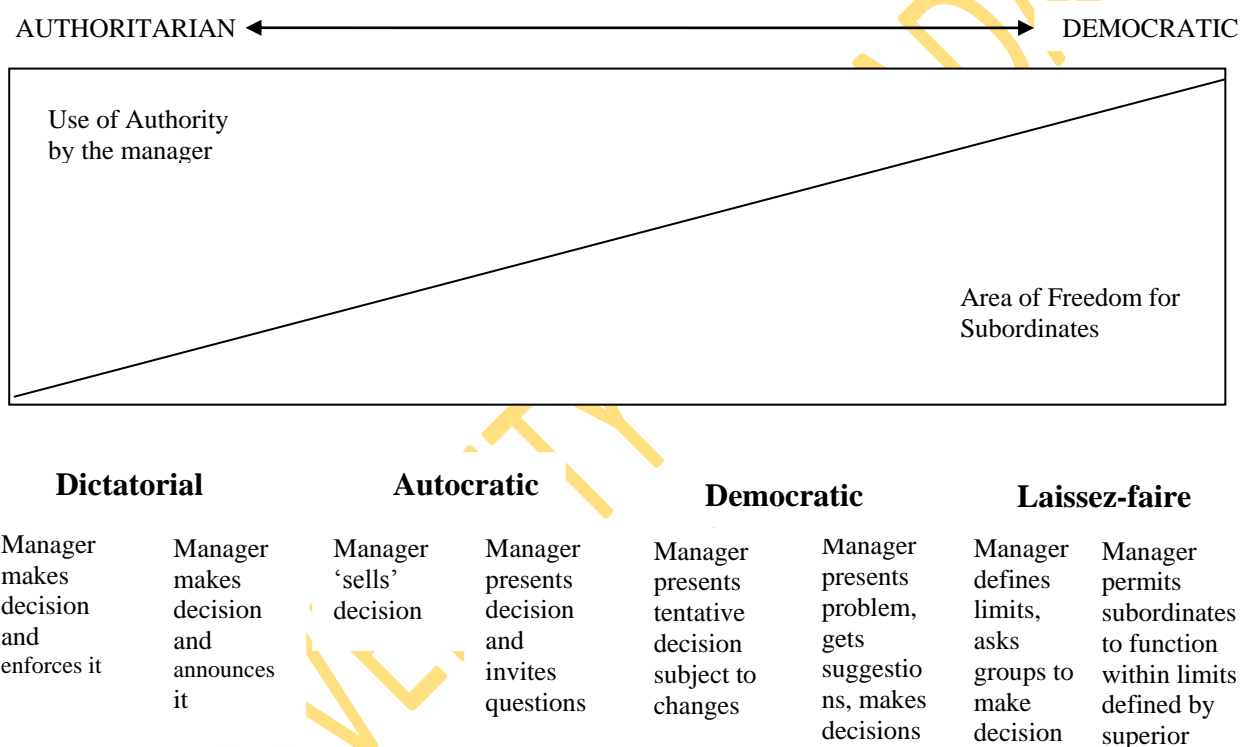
AUTHORITARIAN DEMOCRATIC

Use of Authority by the manager

Area of Freedom for Subordinates

Dictatorial

Autocratic

Democratic

Laissez-faire

Manager makes decision and enforces it

Manager makes decision and announces it

Manager 'sells' decision

Manager presents decision and invites questions

Manager presents tentative decision subject to changes

Manager presents problem, gets suggestions, makes decisions

Manager defines limits, asks groups to make decision

Manager permits subordinates to function within limits defined by superior